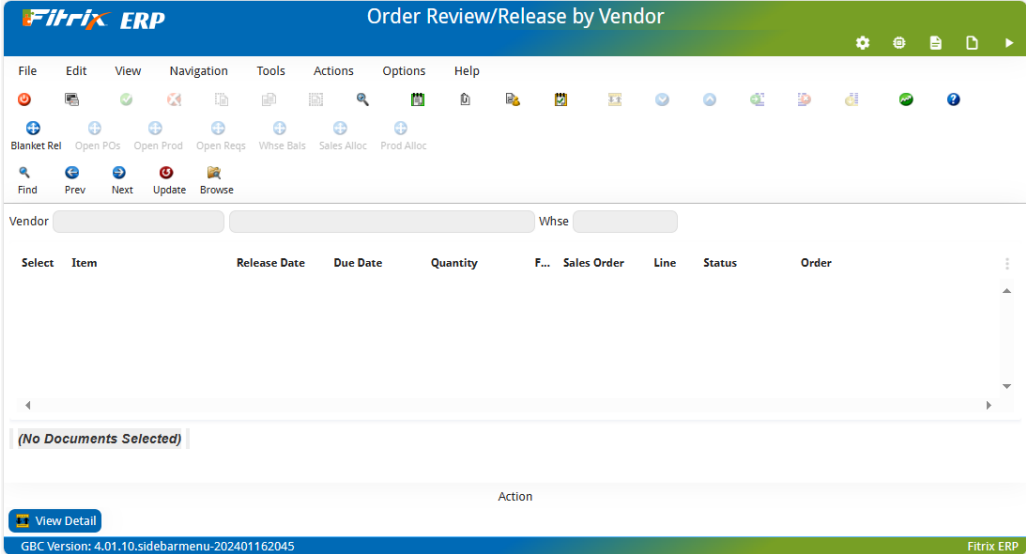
Fitrix ERP

Order Review/Release by Vendor

File Edit View Navigation Tools Actions Options Help

Blanket Rel Open POs Open Prod Open Reqs Whse Bals Sales Alloc Prod Alloc

Find Prev Next Update Browse

Vendor

Whse

| Select | Item | Release Date | Due Date | Quantity | F... | Sales Order | Line | Status | Order |
|---|---|---|---|---|---|---|---|---|---|

(No Documents Selected)

Action

View Detail

GBC Version: 4.01.10.sidebarmenu-202401162045

Fitrix ERP